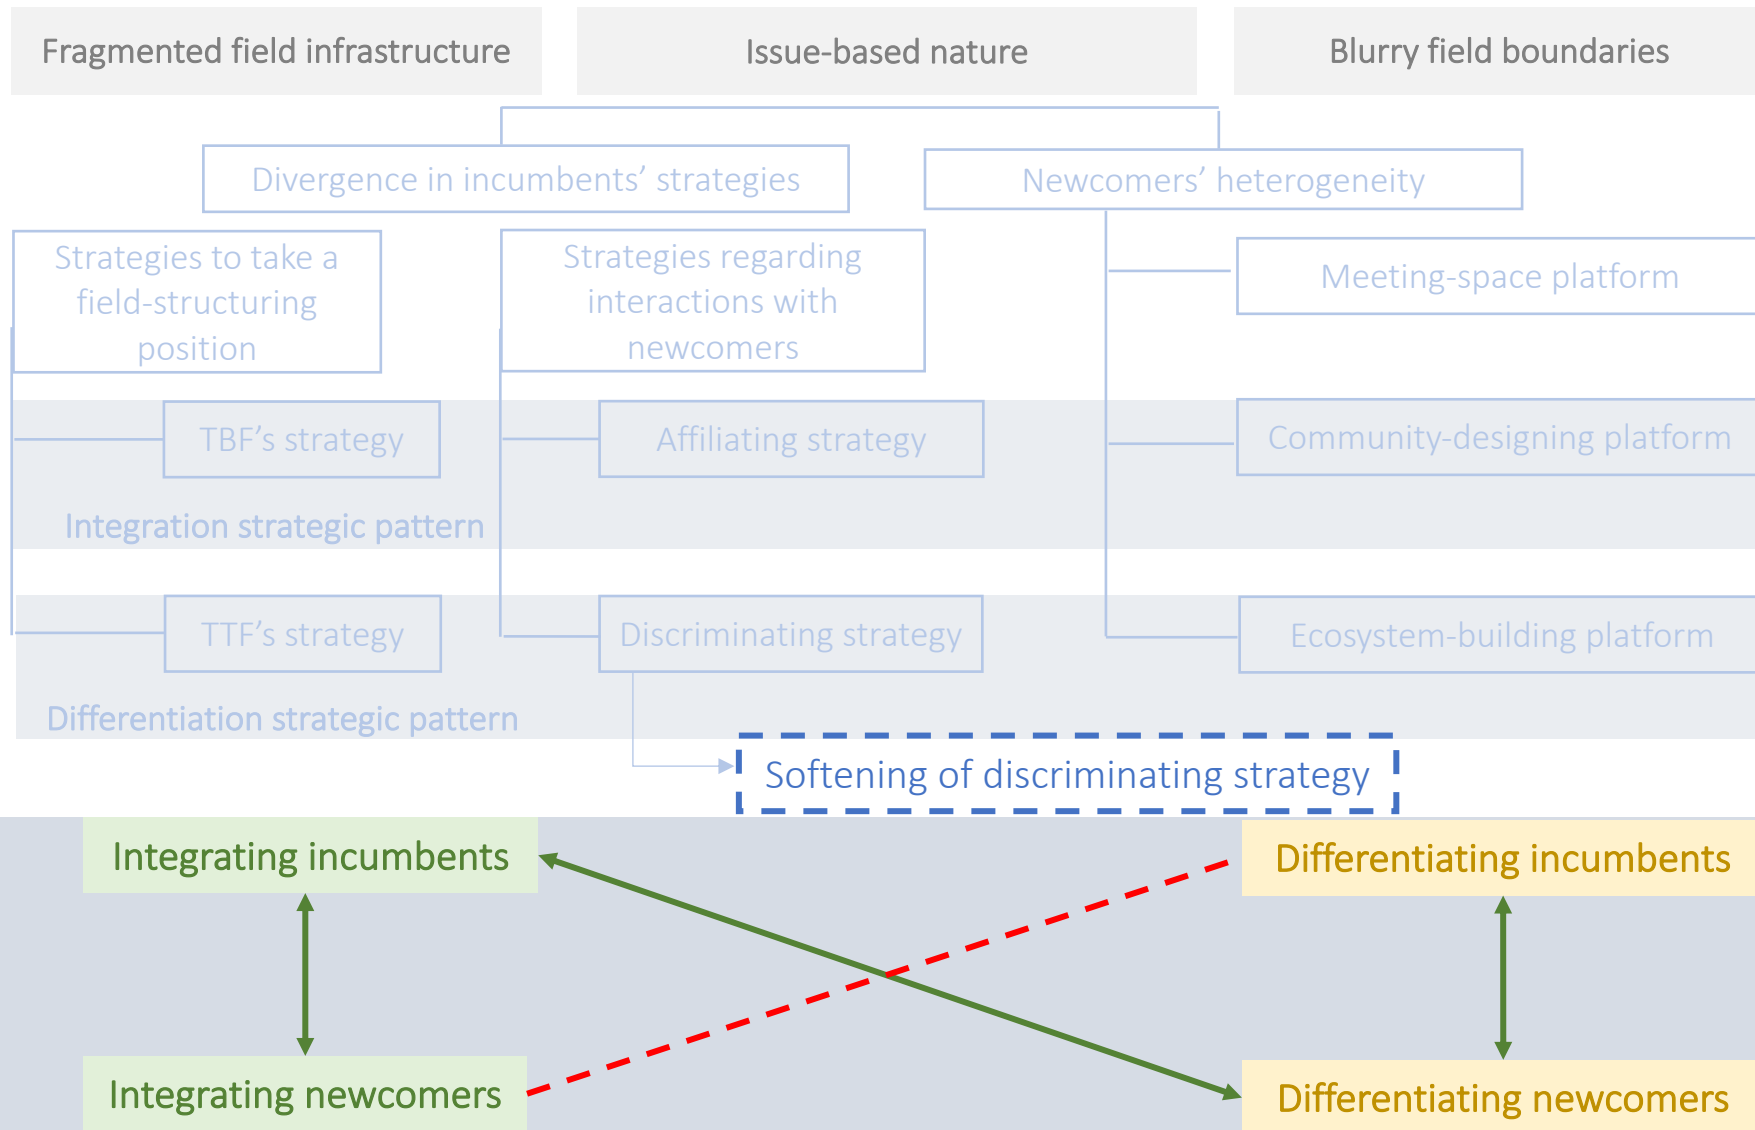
Fragmented field infrastructure

Issue-based nature

Blurry field boundaries

Divergence in incumbents' strategies

Newcomers' heterogeneity

Strategies to take a field-structuring position

Strategies regarding interactions with newcomers

Meeting-space platform

TBF's strategy

Affiliating strategy

Community-designing platform

Integration strategic pattern

TTF's strategy

Discriminating strategy

Ecosystem-building platform

Differentiation strategic pattern

Softening of discriminating strategy

Integrating incumbents

Differentiating incumbents

Integrating newcomers

Differentiating newcomers